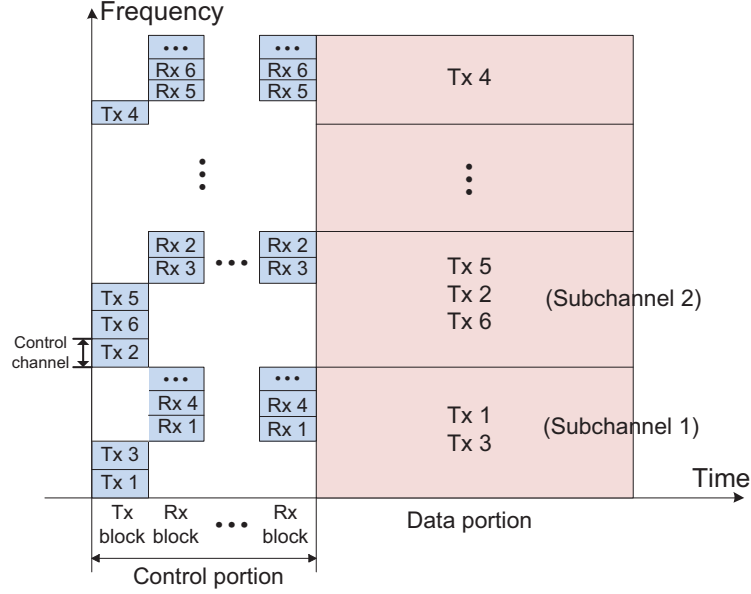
Frequency

...
Rx 6
Rx 5

...
Rx 6
Rx 5

Tx 4

Tx 4

Rx 2
Rx 3

Rx 2
Rx 3

Tx 5
Tx 2
Tx 6

(Subchannel 2)

Tx 5
Tx 6
Tx 2

Control channel

...
Rx 4
Rx 1

...
Rx 4
Rx 1

Tx 1
Tx 3

(Subchannel 1)

Tx 3
Tx 1

Time

Tx block

Rx block

Rx block

Data portion

Control portion